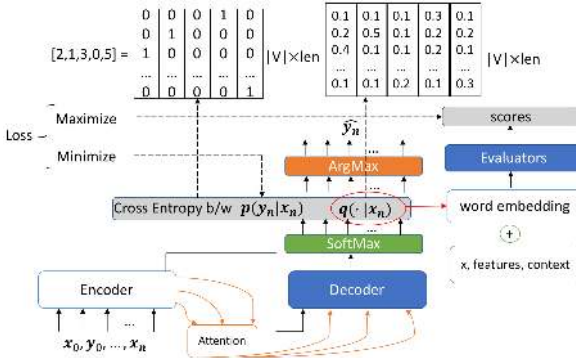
[2,1,3,0,5] =

| 0 | 0 | 0 | 1 | 0 |
|---|---|---|---|---|
| 0 | 1 | 0 | 0 | 0 |
| 1 | 0 | 0 | 0 | 0 |
| ... | ... | ... | ... | ... |
| 0 | 0 | 0 | 0 | 1 |

|V|×len

| 0.1 | 0.1 | 0.1 | 0.3 | 0.1 |
|---|---|---|---|---|
| 0.2 | 0.5 | 0.1 | 0.2 | 0.2 |
| 0.4 | 0.1 | 0.1 | 0.2 | 0.1 |
| ... | ... | ... | ... | ... |
| 0.1 | 0.1 | 0.2 | 0.1 | 0.3 |

|V|×len

Loss

Maximize

Minimize

$\hat{y_n}$

scores

ArgMax

Evaluators

Cross Entropy b/w $p(y_n|x_n)$ $q(\cdot|x_n)$

word embedding

+

SoftMax

x, features, context

Encoder

Decoder

$x_0, y_0, ..., x_n$

Attention